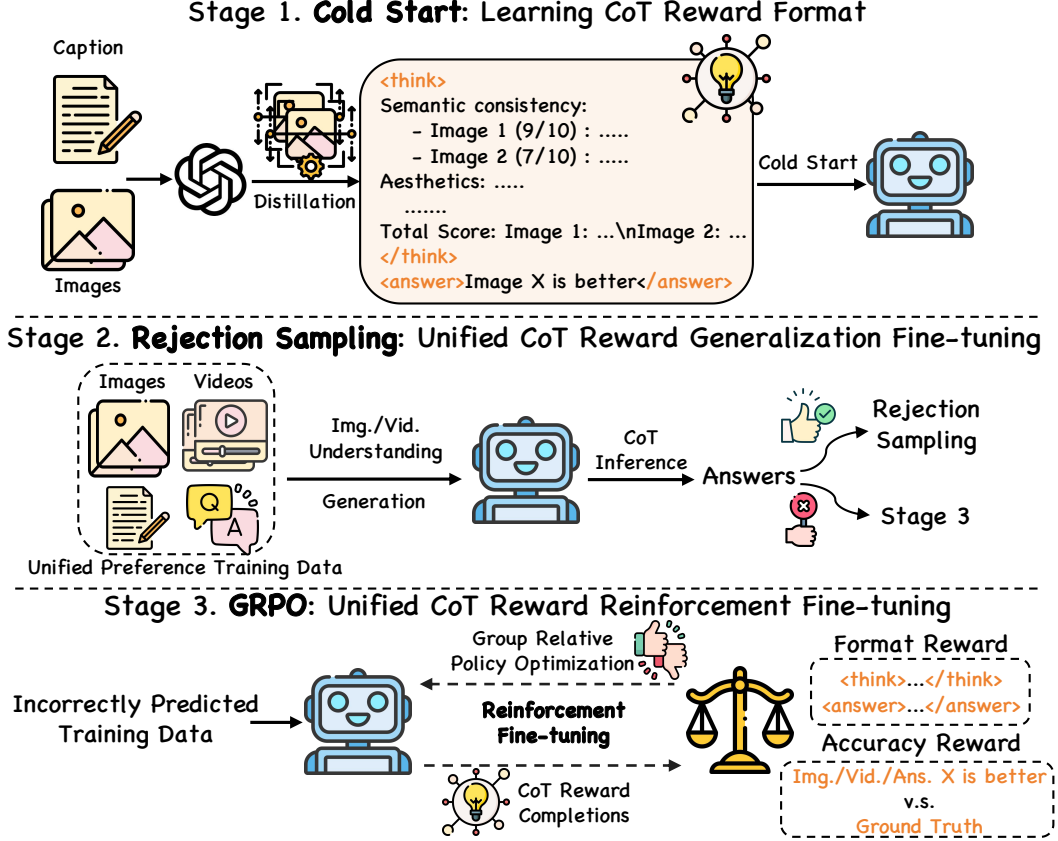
Stage 1. **Cold Start**: Learning CoT Reward Format

Caption

Images

Distillation

<think>
Semantic consistency:
- Image 1 (9/10) : .....
- Image 2 (7/10) : .....
Aesthetics: .....
.......
Total Score: Image 1: ...\nImage 2: ...
</think>
<answer>Image X is better</answer>

Cold Start

Stage 2. **Rejection Sampling**: Unified CoT Reward Generalization Fine-tuning

Images Videos

Q A

Unified Preference Training Data

Img./Vid. Understanding

Generation

CoT Inference

Answers

Rejection Sampling

Stage 3

Stage 3. **GRPO**: Unified CoT Reward Reinforcement Fine-tuning

Group Relative Policy Optimization

Incorrectly Predicted Training Data

**Reinforcement Fine-tuning**

CoT Reward Completions

Format Reward

<think>...</think>
<answer>...</answer>

Accuracy Reward

Img./Vid./Ans. X is better
v.s.
Ground Truth